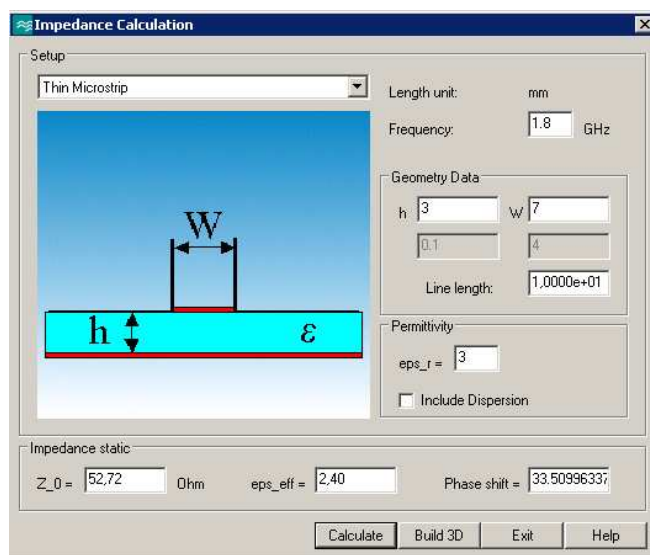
Impedance Calculation

Setup

Thin Microstrip

W

h

ε

Length unit: mm

Frequency: 1.8 GHz

Geometry Data

h 3 W 7

0.1 4

Line length: 1,0000e+01

Permittivity

eps_r = 3

Include Dispersion

Impedance static

Z_0 = 52,72 Ohm eps_eff = 2,40 Phase shift = 33.50996337

Calculate Build 3D Exit Help